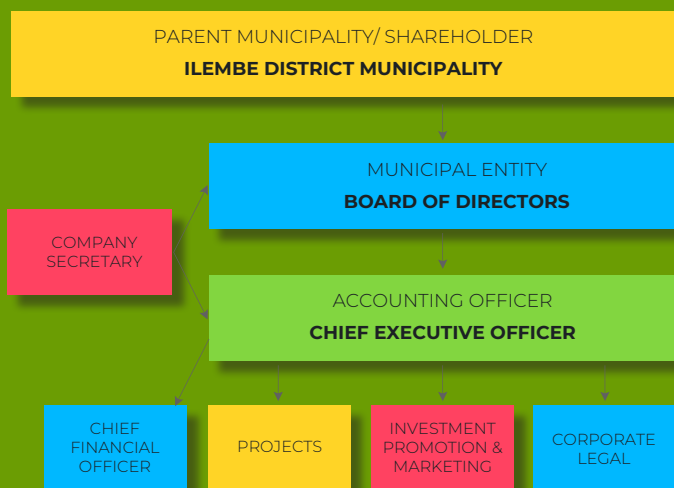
PARENT MUNICIPALITY/ SHAREHOLDER
ILEMBE DISTRICT MUNICIPALITY

MUNICIPAL ENTITY
BOARD OF DIRECTORS

COMPANY SECRETARY

ACCOUNTING OFFICER
CHIEF EXECUTIVE OFFICER

CHIEF FINANCIAL OFFICER

PROJECTS

INVESTMENT PROMOTION & MARKETING

CORPORATE LEGAL